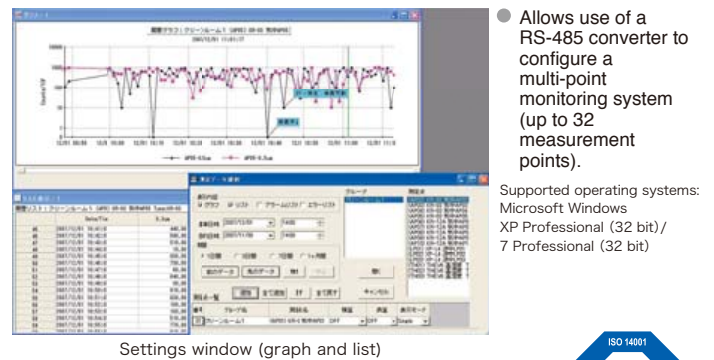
Allows use of a RS-485 converter to configure a multi-point monitoring system (up to 32 measurement points).

Supported operating systems: Microsoft Windows XP Professional (32 bit)/ 7 Professional (32 bit)

Settings window (graph and list)

ISO 14001